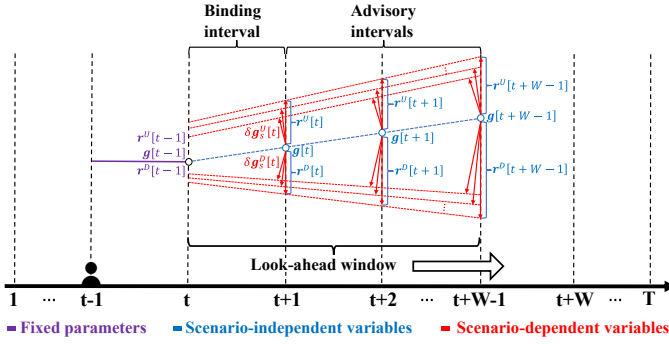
Binding interval

Advisory intervals

$\boldsymbol{r}^U[t-1]$
$\boldsymbol{g}[t-1]$
$\boldsymbol{r}^D[t-1]$

$\delta\boldsymbol{g}_s^U[t]$
$\delta\boldsymbol{g}_s^D[t]$

$\boldsymbol{r}^U[t]$
$\boldsymbol{g}[t]$
$\boldsymbol{r}^D[t]$

$\boldsymbol{r}^U[t+1]$
$\boldsymbol{g}[t+1]$
$\boldsymbol{r}^D[t+1]$

$\boldsymbol{r}^U[t+W-1]$
$\boldsymbol{g}[t+W-1]$
$\boldsymbol{r}^D[t+W-1]$

Look-ahead window

1 ··· t-1 t t+1 t+2 ··· t+W-1 t+W ··· T

Fixed parameters Scenario-independent variables Scenario-dependent variables